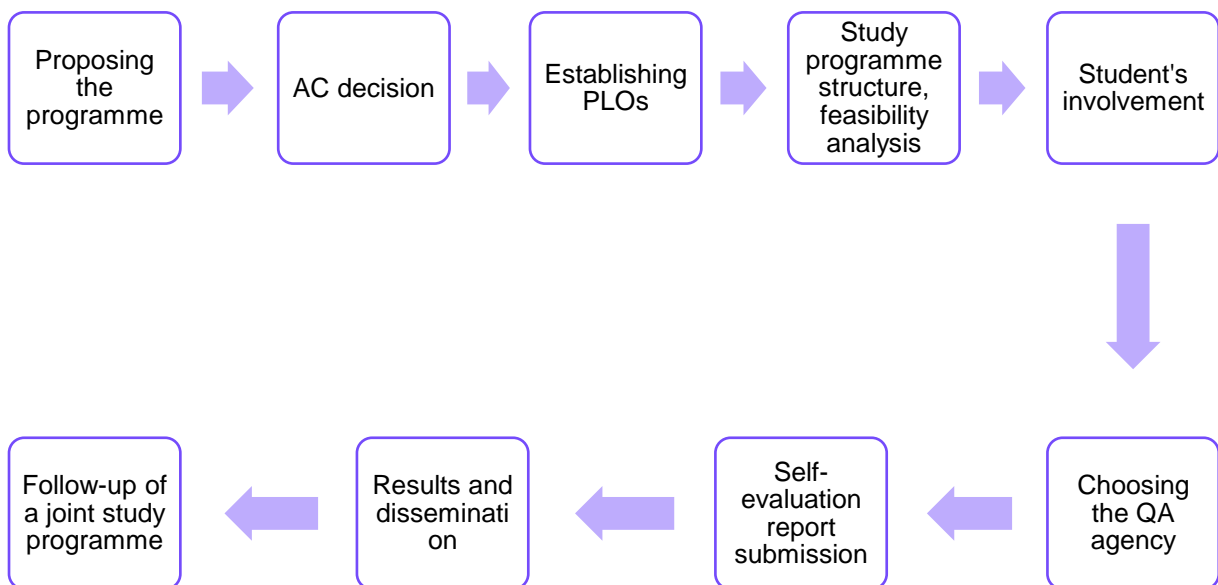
Proposing the programme

AC decision

Establishing PLOs

Study programme structure, feasibility analysis

Student's involvement

Choosing the QA agency

Self-evaluation report submission

Results and disseminati on

Follow-up of a joint study programme